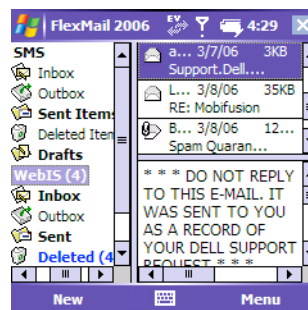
FlexMail 2006 4:29

SMS
Inbox
Outbox
Sent Items
Deleted Iten
Drafts
WebIS (4)
Inbox
Outbox
Sent
Deleted (4

a... 3/7/06 3KB
Support.Dell....
L... 3/8/06 35KB
RE: Mobifusion
B... 3/8/06 4KB
Spam Quaran....

* * * DO NOT REPLY TO THIS E-MAIL. IT WAS SENT TO YOU AS A RECORD OF YOUR DELL SUPPORT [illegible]

New
Menu